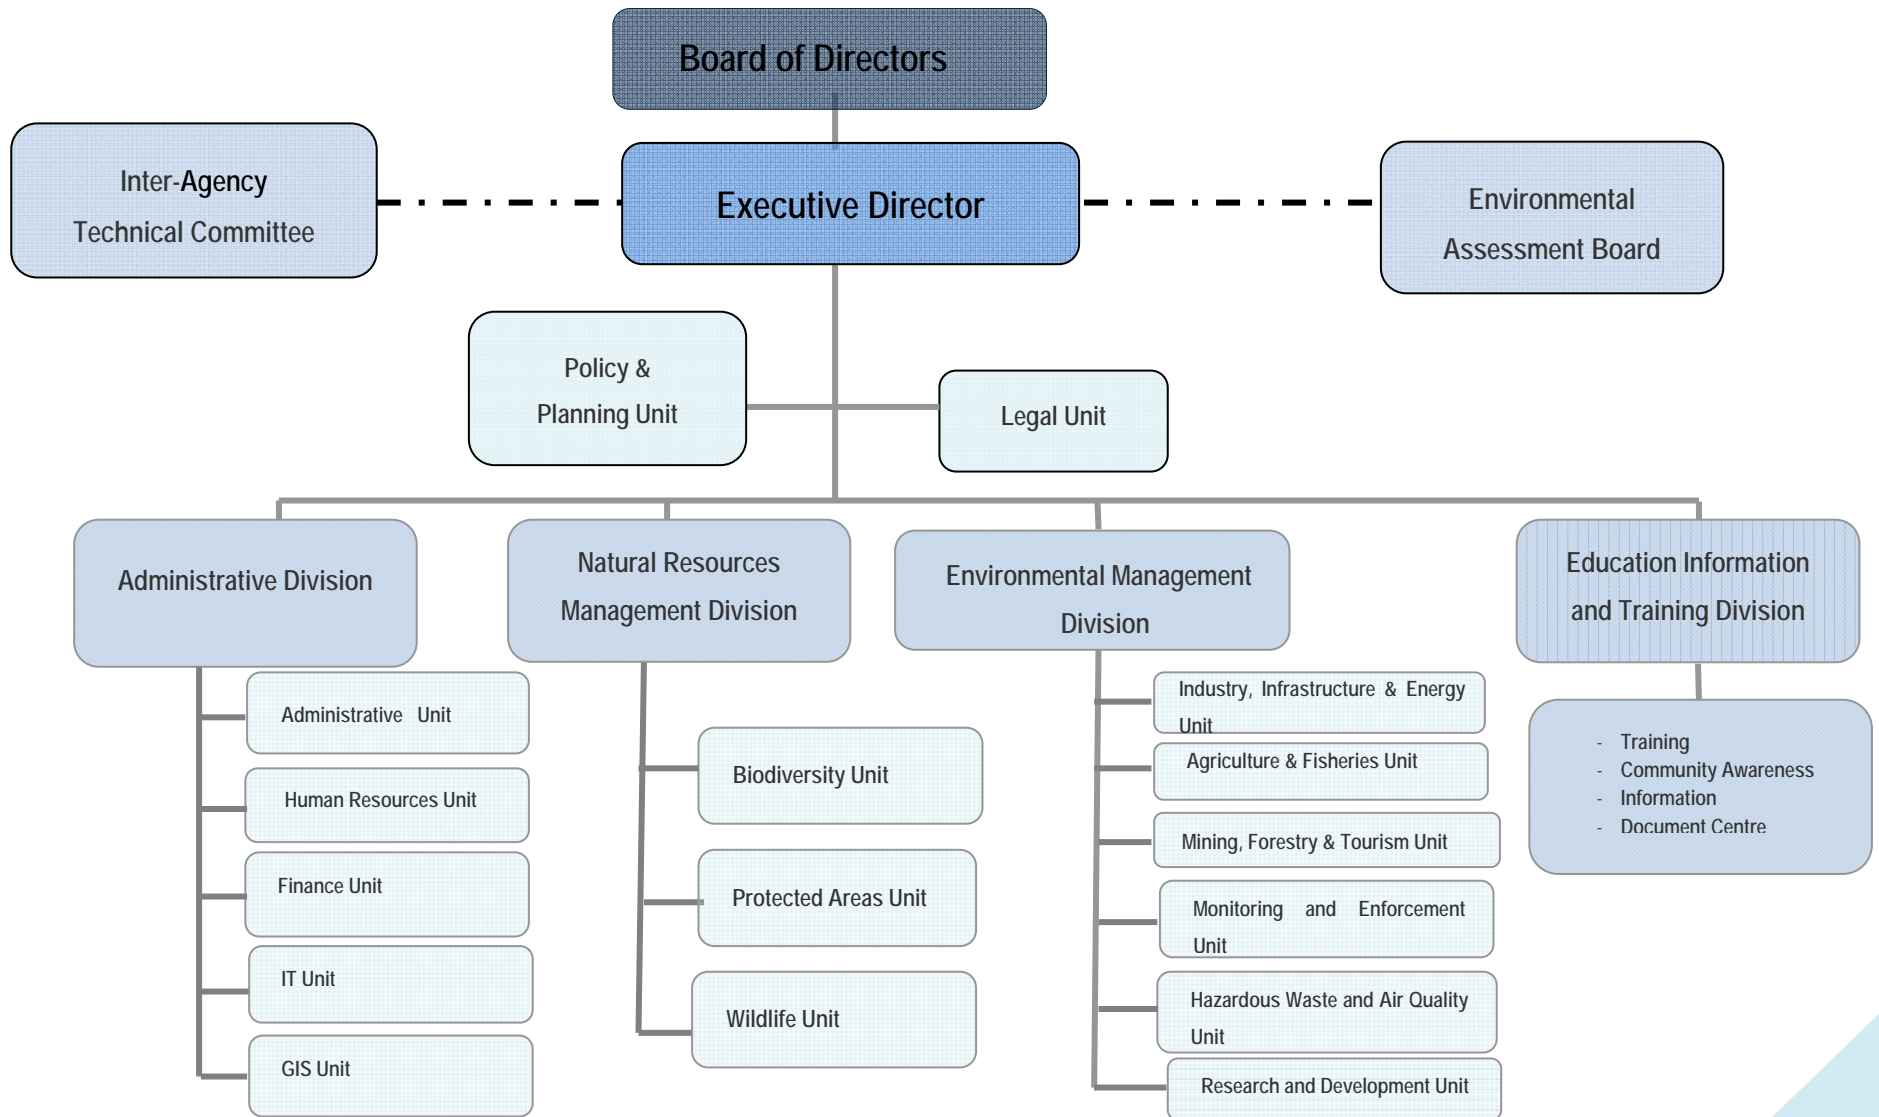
Board of Directors

Inter-Agency Technical Committee

Executive Director

Environmental Assessment Board

Policy & Planning Unit

Legal Unit

Administrative Division

Natural Resources Management Division

Environmental Management Division

Education Information and Training Division

Administrative Unit

Human Resources Unit

Finance Unit

IT Unit

GIS Unit

Biodiversity Unit

Protected Areas Unit

Wildlife Unit

Industry, Infrastructure & Energy Unit

Agriculture & Fisheries Unit

Mining, Forestry & Tourism Unit

Monitoring and Enforcement Unit

Hazardous Waste and Air Quality Unit

Research and Development Unit

- Training
- Community Awareness
- Information
- Document Centre